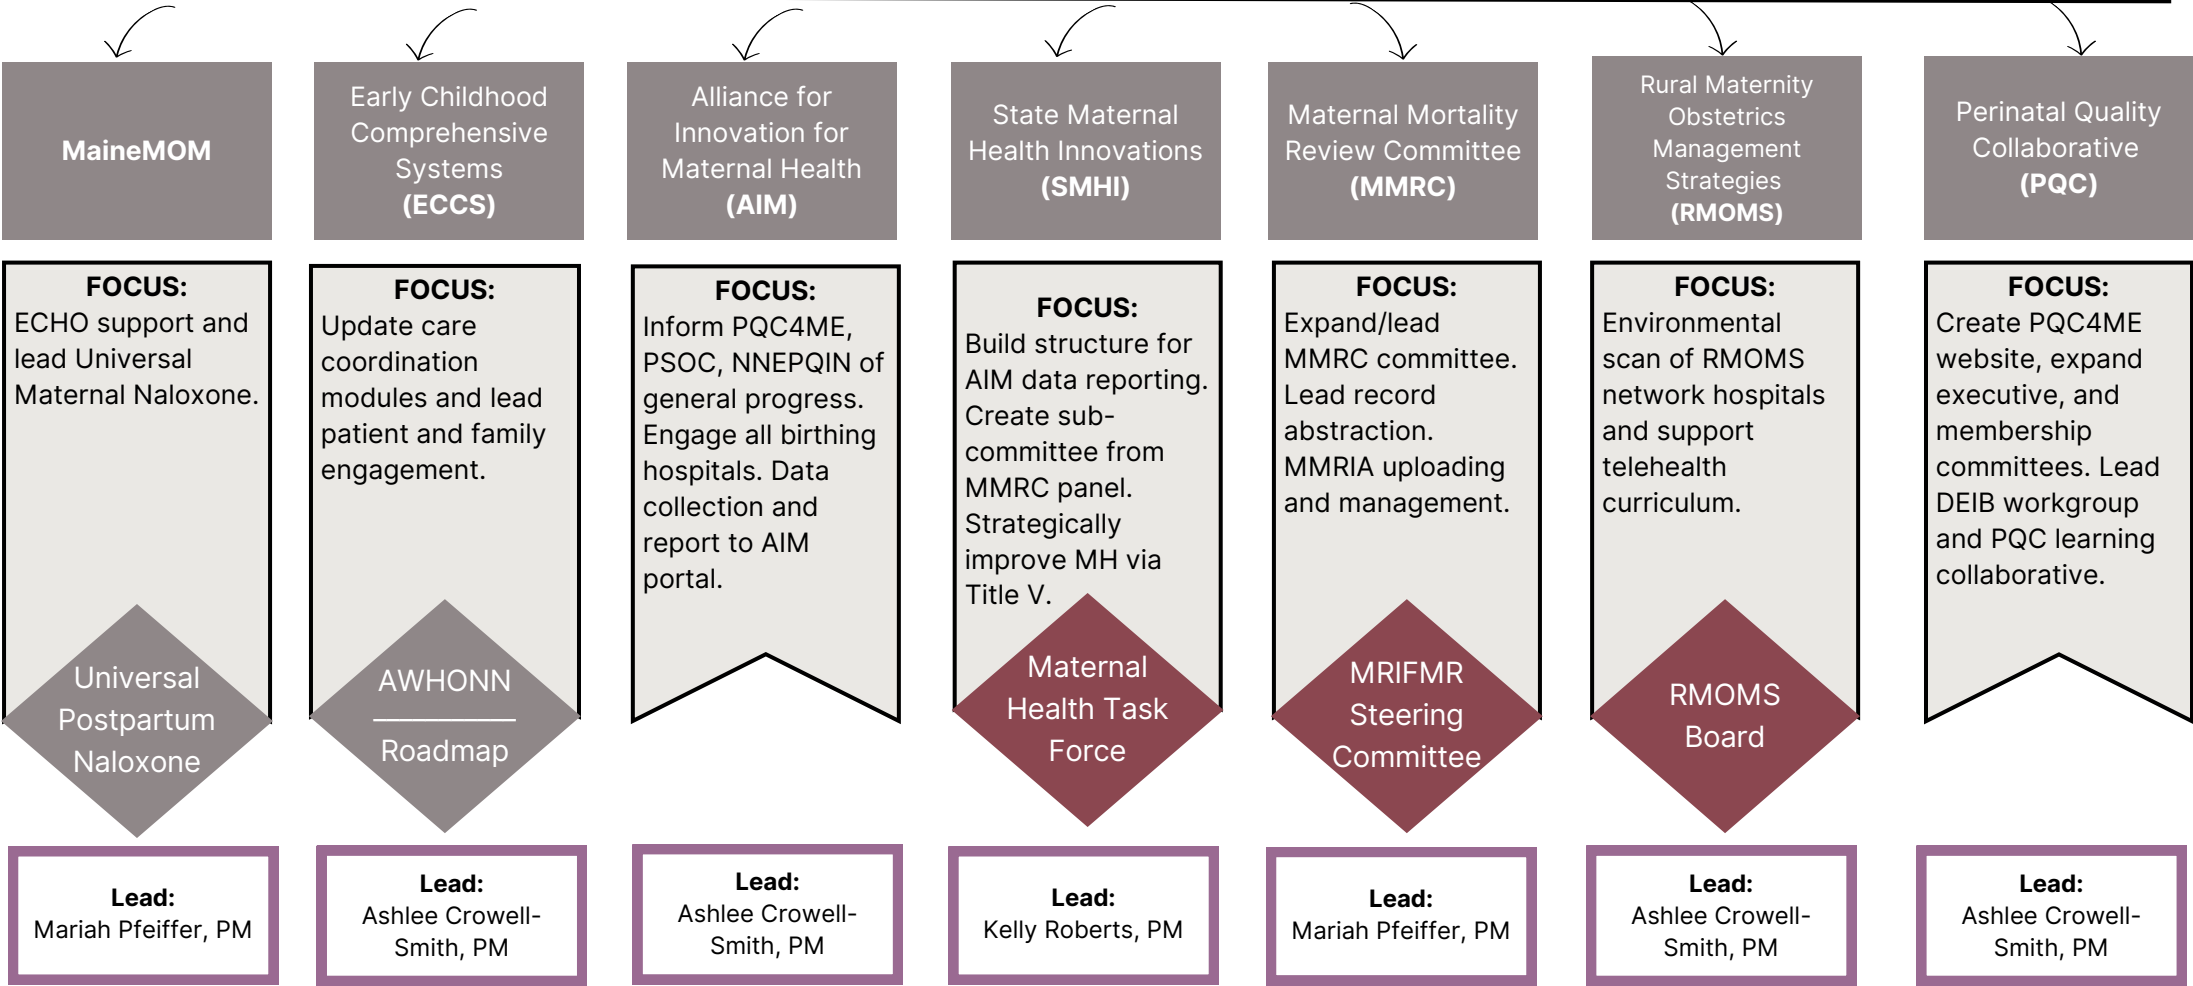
MaineMOM

FOCUS:
ECHO support and lead Universal Maternal Naloxone.

Universal Postpartum Naloxone

Lead:
Mariah Pfeiffer, PM

Early Childhood Comprehensive Systems (ECCS)

FOCUS:
Update care coordination modules and lead patient and family engagement.

AWHONN Roadmap

Lead:
Ashlee Crowell-Smith, PM

Alliance for Innovation for Maternal Health (AIM)

FOCUS:
Inform PQC4ME, PSOC, NNEPQIN of general progress. Engage all birthing hospitals. Data collection and report to AIM portal.

Lead:
Ashlee Crowell-Smith, PM

State Maternal Health Innovations (SMHI)

FOCUS:
Build structure for AIM data reporting. Create sub-committee from MMRC panel. Strategically improve MH via Title V.

Maternal Health Task Force

Lead:
Kelly Roberts, PM

Maternal Mortality Review Committee (MMRC)

FOCUS:
Expand/lead MMRC committee. Lead record abstraction. MMRIA uploading and management.

MRIFMR Steering Committee

Lead:
Mariah Pfeiffer, PM

Rural Maternity Obstetrics Management Strategies (RMOMS)

FOCUS:
Environmental scan of RMOMS network hospitals and support telehealth curriculum.

RMOMS Board

Lead:
Ashlee Crowell-Smith, PM

Perinatal Quality Collaborative (PQC)

FOCUS:
Create PQC4ME website, expand executive, and membership committees. Lead DEIB workgroup and PQC learning collaborative.

Lead:
Ashlee Crowell-Smith, PM